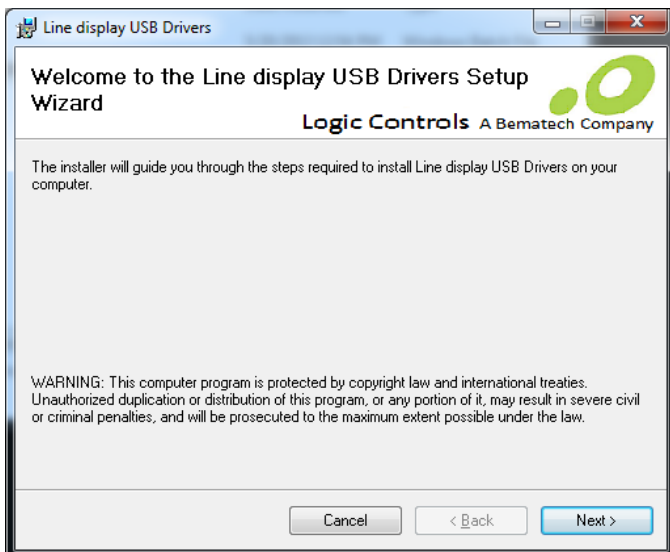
Line display USB Drivers

Welcome to the Line display USB Drivers Setup Wizard

Logic Controls A Bematech Company

The installer will guide you through the steps required to install Line display USB Drivers on your computer.

WARNING: This computer program is protected by copyright law and international treaties. Unauthorized duplication or distribution of this program, or any portion of it, may result in severe civil or criminal penalties, and will be prosecuted to the maximum extent possible under the law.

Cancel

< Back

Next >